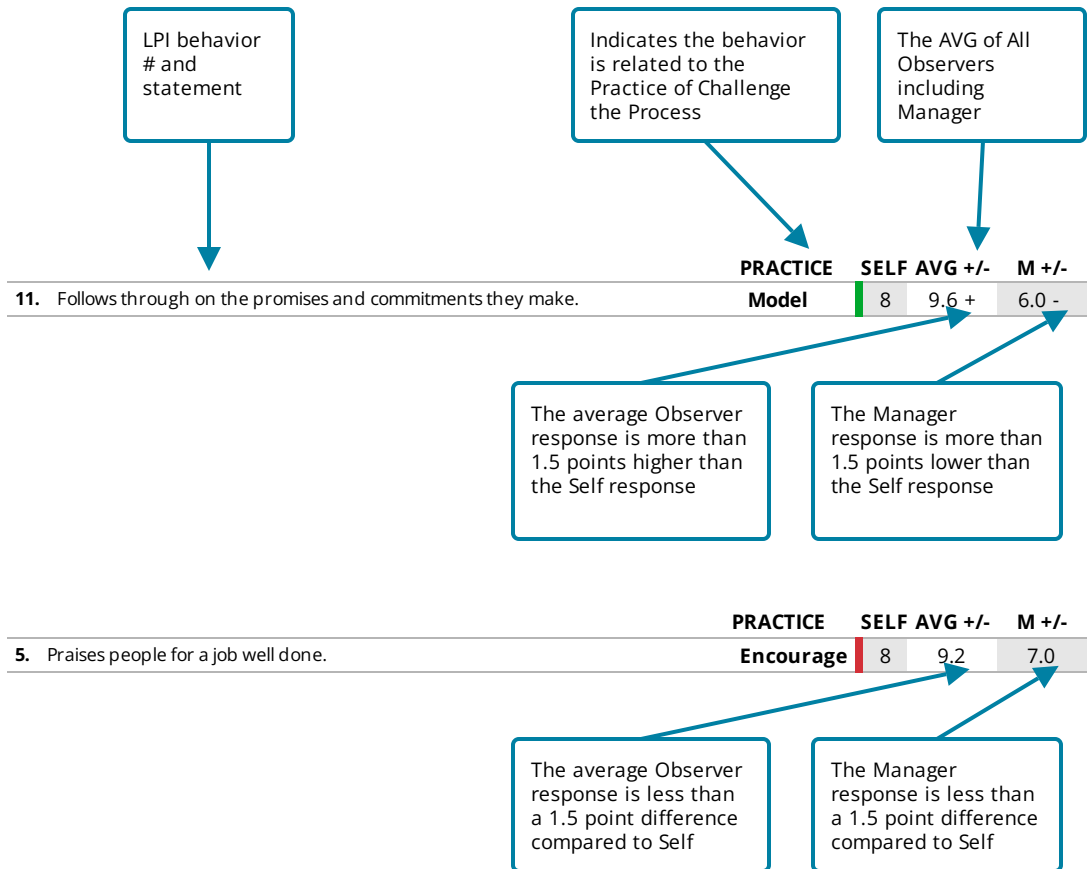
LPI behavior # and statement

Indicates the behavior is related to the Practice of Challenge the Process

The AVG of All Observers including Manager

| | PRACTICE | SELF | AVG +/- | M +/- |
|---|---|---|---|---|
| **11.** Follows through on the promises and commitments they make. | **Model** | 8 | 9.6 + | 6.0 - |

The average Observer response is more than 1.5 points higher than the Self response

The Manager response is more than 1.5 points lower than the Self response

| | PRACTICE | SELF | AVG +/- | M +/- |
|---|---|---|---|---|
| **5.** Praises people for a job well done. | **Encourage** | 8 | 9.2 | 7.0 |

The average Observer response is less than a 1.5 point difference compared to Self

The Manager response is less than a 1.5 point difference compared to Self